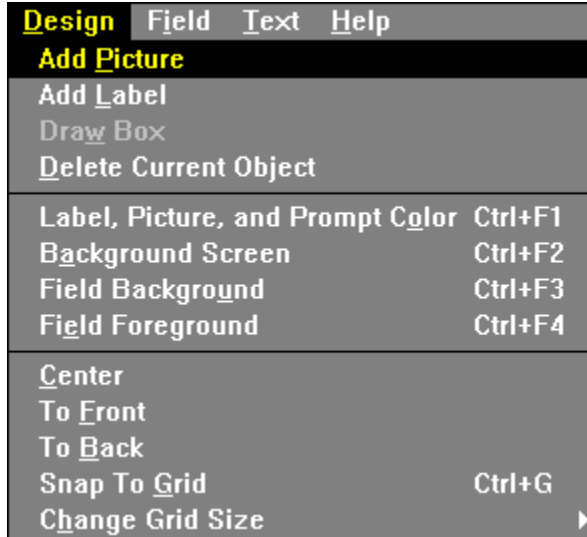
Design Field Text Help

Add Picture
Add Label
Draw Box
Delete Current Object

Label, Picture, and Prompt Color Ctrl+F1
Background Screen Ctrl+F2
Field Background Ctrl+F3
Field Foreground Ctrl+F4

Center
To Front
To Back
Snap To Grid Ctrl+G
Change Grid Size